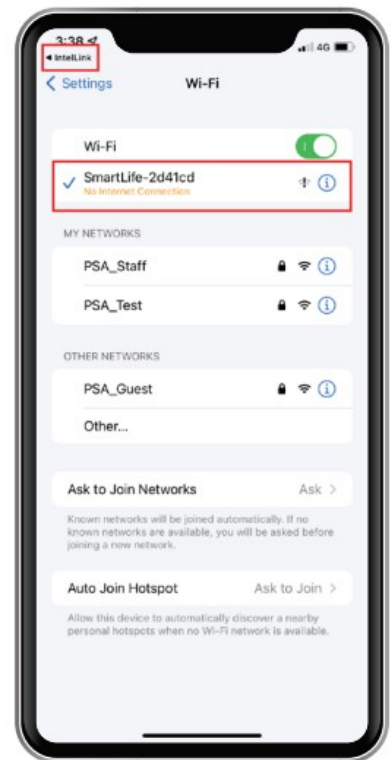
3:38
◂ IntelLink
4G
< Settings
Wi-Fi

Wi-Fi
✓ SmartLife-2d41cd
No Internet Connection

MY NETWORKS
PSA_Staff
PSA_Test

OTHER NETWORKS
PSA_Guest
Other...

Ask to Join Networks
Ask >
Known networks will be joined automatically. If no known networks are available, you will be asked before joining a new network.

Auto Join Hotspot
Ask to Join >
Allow this device to automatically discover a nearby personal hotspots when no Wi-Fi network is available.